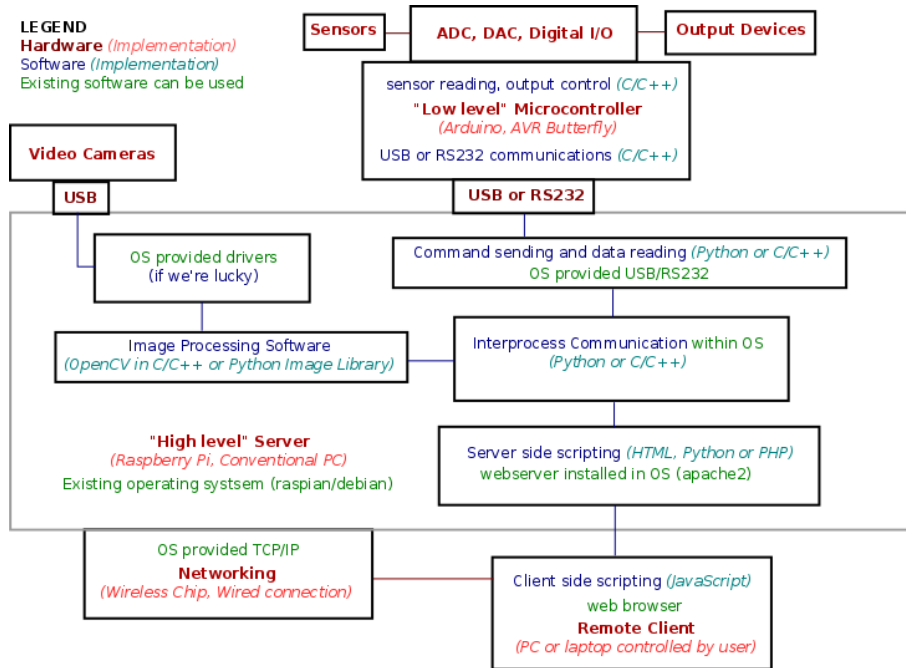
LEGEND
Hardware (Implementation)
Software (Implementation)
Existing software can be used

Sensors

ADC, DAC, Digital I/O

Output Devices

sensor reading, output control (C/C++)
"Low level" Microcontroller
(Arduino, AVR Butterfly)
USB or RS232 communications (C/C++)

Video Cameras

USB

USB or RS232

OS provided drivers
(if we're lucky)

Command sending and data reading (Python or C/C++)
OS provided USB/RS232

Image Processing Software
(OpenCV in C/C++ or Python Image Library)

Interprocess Communication within OS
(Python or C/C++)

"High level" Server
(Raspberry Pi, Conventional PC)
Existing operating systsem (raspian/debian)

Server side scripting (HTML, Python or PHP)
webserver installed in OS (apache2)

OS provided TCP/IP
Networking
(Wireless Chip, Wired connection)

Client side scripting (JavaScript)
web browser
Remote Client
(PC or laptop controlled by user)